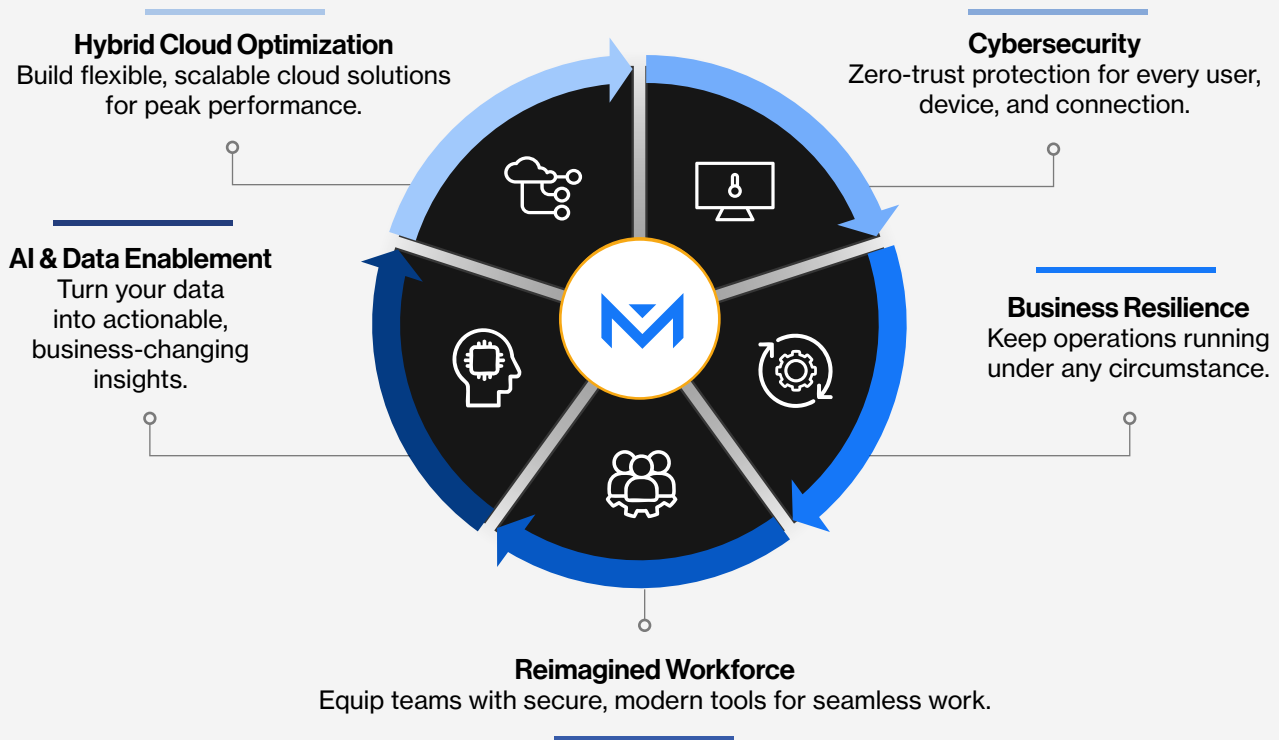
Hybrid Cloud Optimization
Build flexible, scalable cloud solutions for peak performance.

Cybersecurity
Zero-trust protection for every user, device, and connection.

AI & Data Enablement
Turn your data into actionable, business-changing insights.

Business Resilience
Keep operations running under any circumstance.

Reimagined Workforce
Equip teams with secure, modern tools for seamless work.